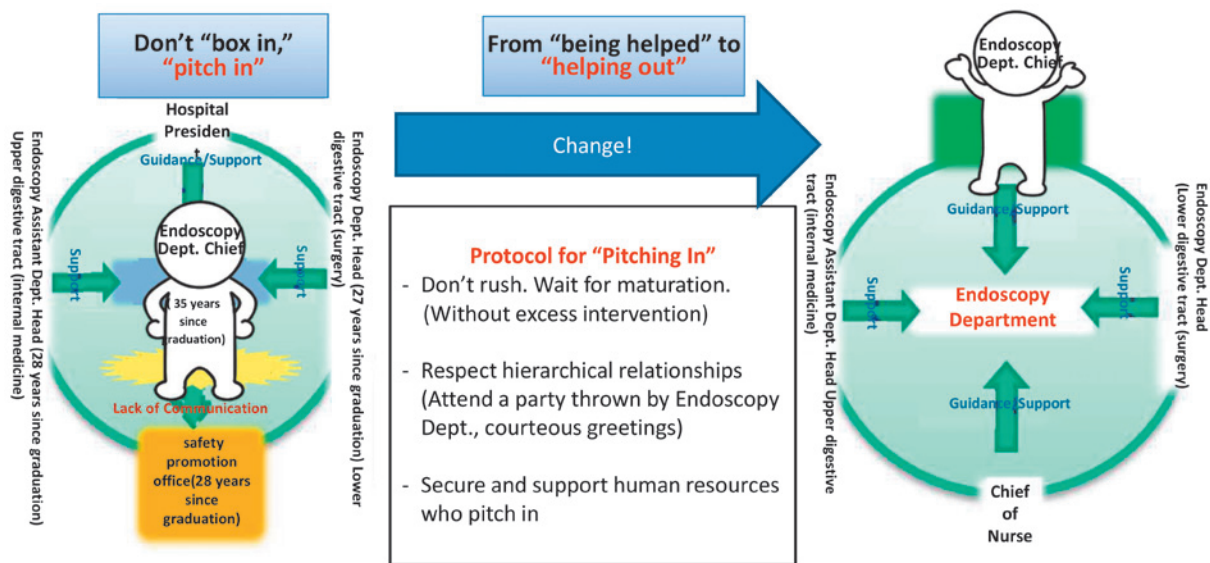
Don't "box in,"
"pitch in"

Hospital Presiden

Guidance/Support

Endoscopy Assistant Dept. Head (28 years since graduation) Upper digestive tract (internal medicine)

Endoscopy Dept. Head (27 years since graduation) Lower digestive tract (surgery)

Support

Support

Endoscopy Dept. Chief

35 years since graduation)

Lack of Communication

safety promotion office(28 years since graduation)

From "being helped" to
"helping out"

Change!

Protocol for "Pitching In"

- Don't rush. Wait for maturation. (Without excess intervention)

- Respect hierarchical relationships (Attend a party thrown by Endoscopy Dept., courteous greetings)

- Secure and support human resources who pitch in

Endoscopy Dept. Chief

Endoscopy Assistant Dept. Head Upper digestive tract (internal medicine)

Endoscopy Dept. Head (Lower digestive tract (surgery)

Guidance/Support

Support

Support

Endoscopy Department

Guidance/Support

Chief of Nurse